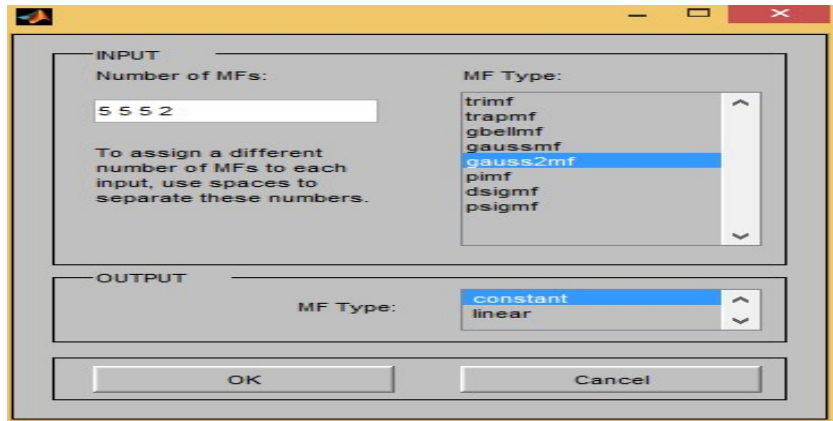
INPUT

Number of MFs:

5 5 5 2

To assign a different number of MFs to each input, use spaces to separate these numbers.

MF Type:

trimf
trapmf
gbellmf
gaussmf
gauss2mf
pimf
dsigmf
psigmf

OUTPUT

MF Type:

constant
linear

OK

Cancel